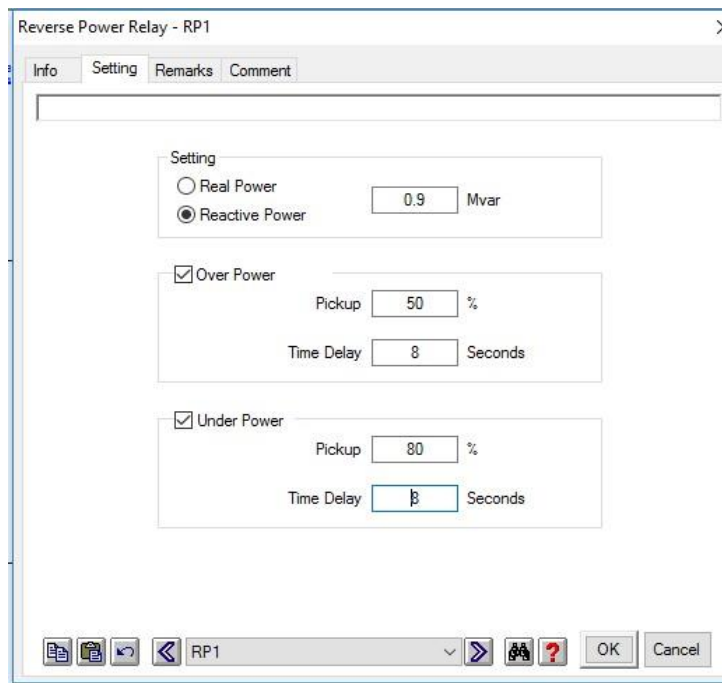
Reverse Power Relay - RP1

Info | Setting | Remarks | Comment

Setting
Real Power
Reactive Power
0.9 Mvar

Over Power
Pickup 50 %
Time Delay 8 Seconds

Under Power
Pickup 80 %
Time Delay 8 Seconds

RP1

OK Cancel